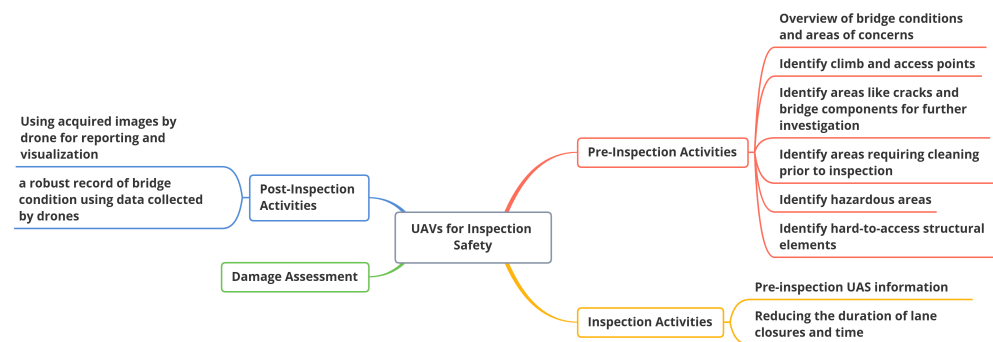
UAVs for Inspection Safety

Pre-Inspection Activities

Overview of bridge conditions and areas of concerns

Identify climb and access points

Identify areas like cracks and bridge components for further investigation

Identify areas requiring cleaning prior to inspection

Identify hazardous areas

Identify hard-to-access structural elements

Inspection Activities

Pre-inspection UAS information

Reducing the duration of lane closures and time

Post-Inspection Activities

Using acquired images by drone for reporting and visualization

a robust record of bridge condition using data collected by drones

Damage Assessment